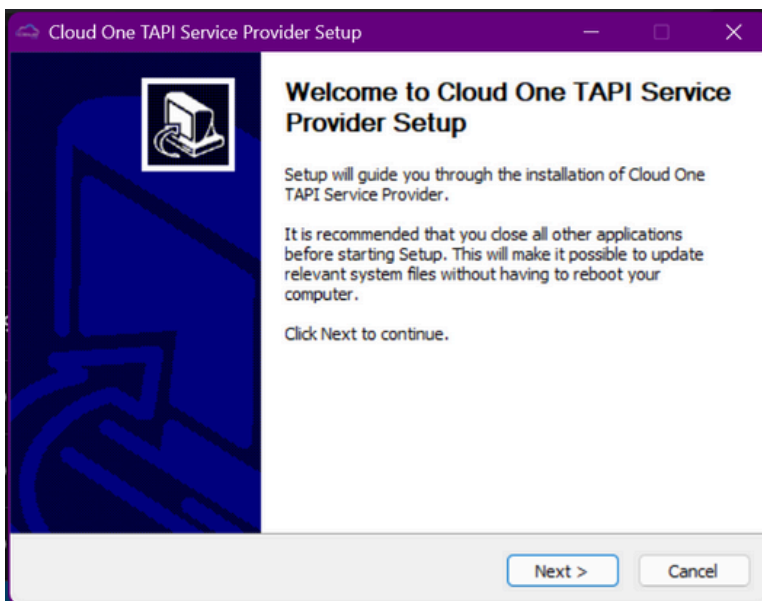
Cloud One TAPI Service Provider Setup

Welcome to Cloud One TAPI Service Provider Setup

Setup will guide you through the installation of Cloud One TAPI Service Provider.

It is recommended that you close all other applications before starting Setup. This will make it possible to update relevant system files without having to reboot your computer.

Click Next to continue.

Next >

Cancel